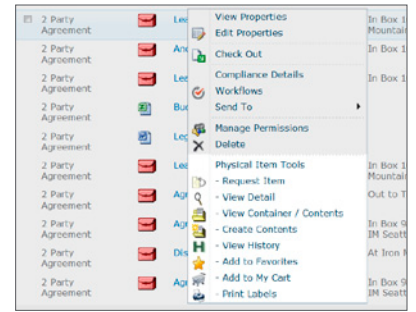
2 Party Agreement | Lea | View Properties | In Box 1 Mountain
2 Party Agreement | And | Edit Properties
2 Party Agreement | Lea | Check Out | In Box 1 Mountain
2 Party Agreement | Bud | Compliance Details
2 Party Agreement | Lea | Workflows
Send To
Manage Permissions
Delete
2 Party Agreement | Lea | Physical Item Tools | In Box 1 Mountain
2 Party Agreement | Agr | - Request Item | Out to T
- View Detail
- View Container / Contents
2 Party Agreement | Agr | - Create Contents | In Box 9 IM Seatt
- View History
2 Party Agreement | Dis | - Add to Favorites | At Iron M
- Add to My Cart
2 Party Agreement | Agr | - Print Labels | In Box 9 IM Seatt